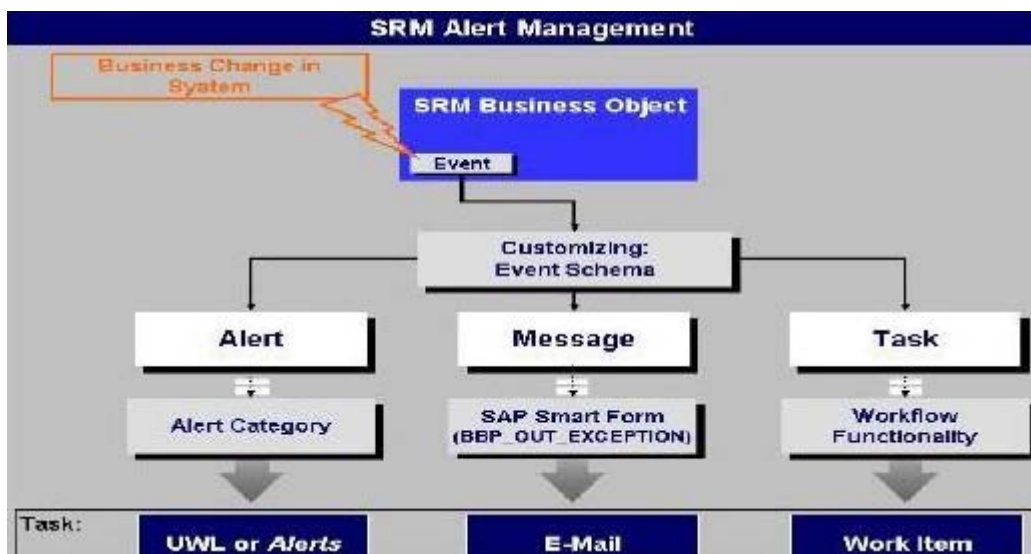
SRM Alert Management

Business Change in System

SRM Business Object

Event

Customizing: Event Schema

Alert

Message

Task

Alert Category

SAP Smart Form (BBP_OUT_EXCEPTION)

Workflow Functionality

Task:

UWL or *Alerts*

E-Mail

Work Item